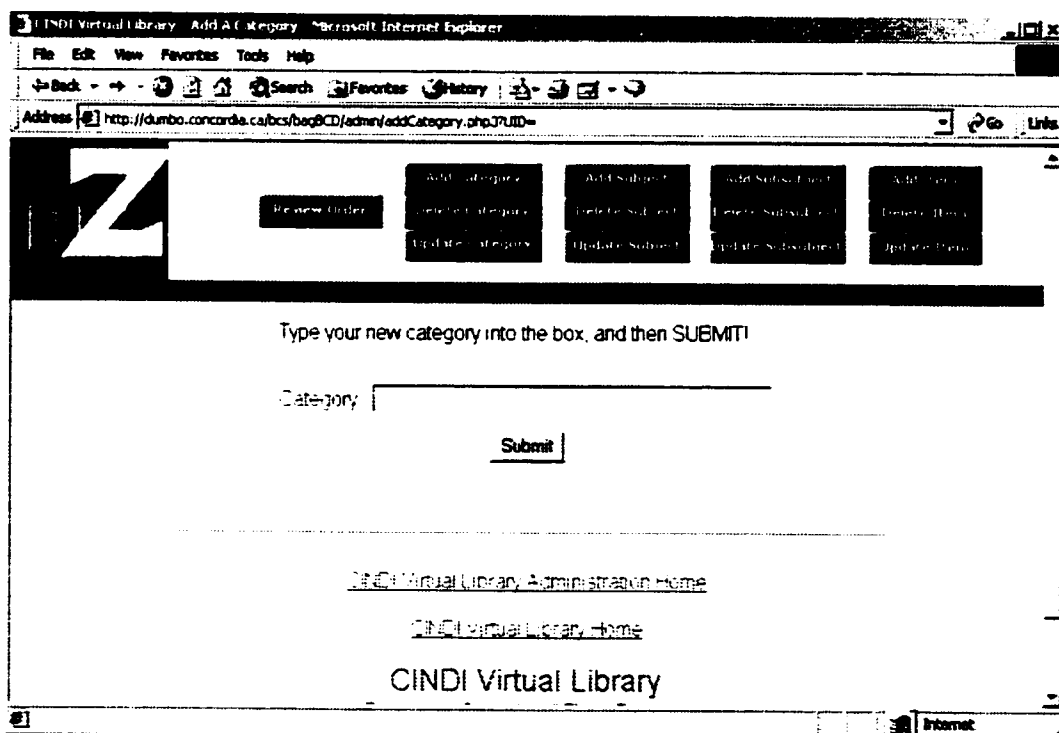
CINDI Virtual Library - Add A Category - Microsoft Internet Explorer

File Edit View Favorites Tools Help

Back Search Favorites History

Address http://dumbo.concordia.ca/bcs/baqBCD/admin/addCategory.php3?UID= Go Links

Review Order

Add Category
Delete Category
Update Category

Add Subject
Delete Subject
Update Subject

Add Subsubject
Delete Subsubject
Update Subsubject

Add Item
Delete Item
Update Item

Type your new category into the box, and then SUBMIT!

Category

Submit

CINDI Virtual Library Administration Home

CINDI Virtual Library Home

CINDI Virtual Library

Internet